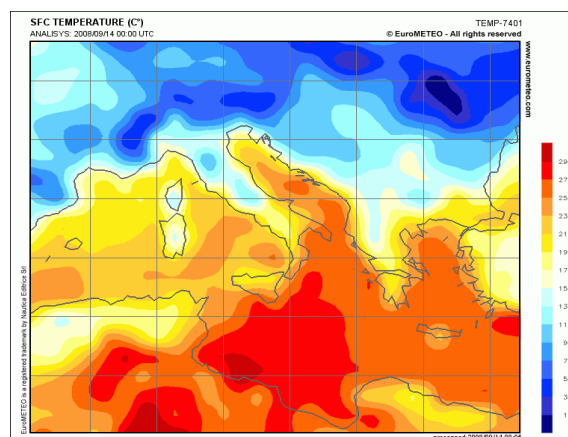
SFC TEMPERATURE (C°)
ANALISYS: 2008/09/14 00:00 UTC

TEMP-7401
© EuroMETEO - All rights reserved

www.eurometeo.com

29
27
25
23
21
19
17
15
13
11
9
7
5
3
1

EuroMETEO is a registered trademark by Nautica Editrice Srl

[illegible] 2008/09/14 00:06